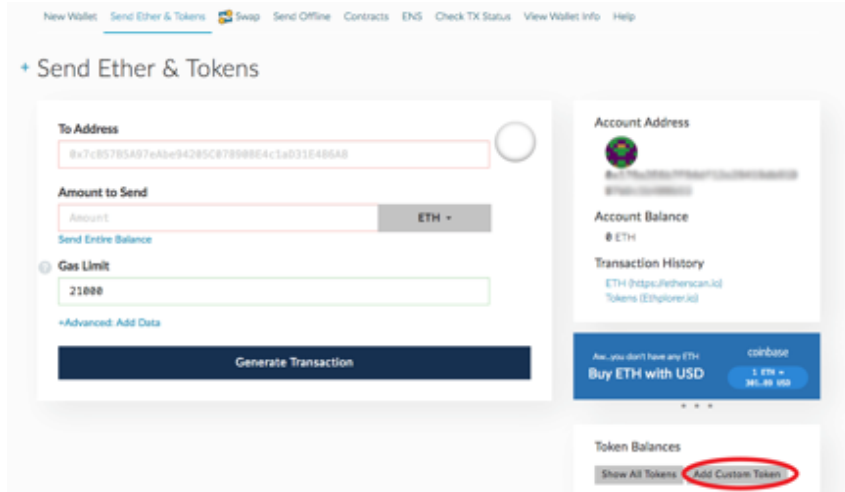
New Wallet Send Ether & Tokens Swap Send Offline Contracts ENS Check TX Status View Wallet Info Help

+ Send Ether & Tokens

To Address

0x7c85785A97eAbe94285C07890BE4c1a031E486A8

Amount to Send

Amount

ETH ▾

Send Entire Balance

Gas Limit

21000

+Advanced: Add Data

Generate Transaction

Account Address

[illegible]

Account Balance

0 ETH

Transaction History

ETH (https://etherscan.io)

Tokens (Ethplorer.io)

Aw...you don't have any ETH

Buy ETH with USD

coinbase

1 ETH = 301.00 USD

Token Balances

Show All Tokens

Add Custom Token